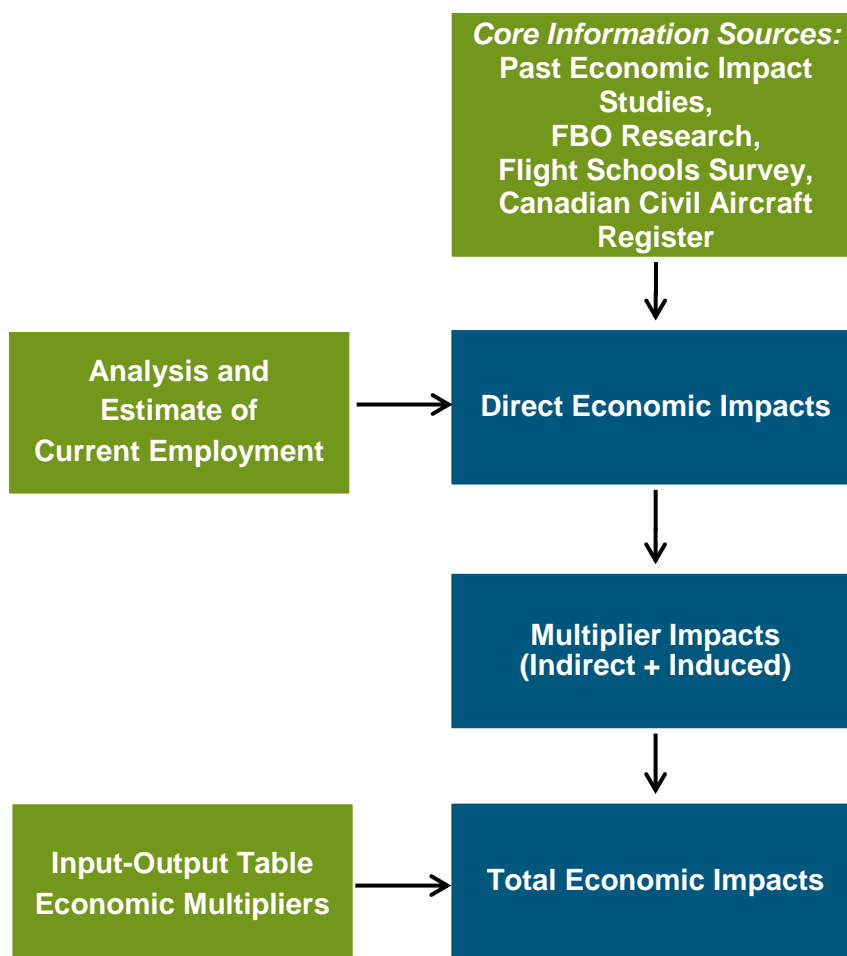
Core Information Sources:
Past Economic Impact Studies,
FBO Research,
Flight Schools Survey,
Canadian Civil Aircraft Register

Analysis and Estimate of Current Employment

Direct Economic Impacts

Multiplier Impacts (Indirect + Induced)

Input-Output Table Economic Multipliers

Total Economic Impacts